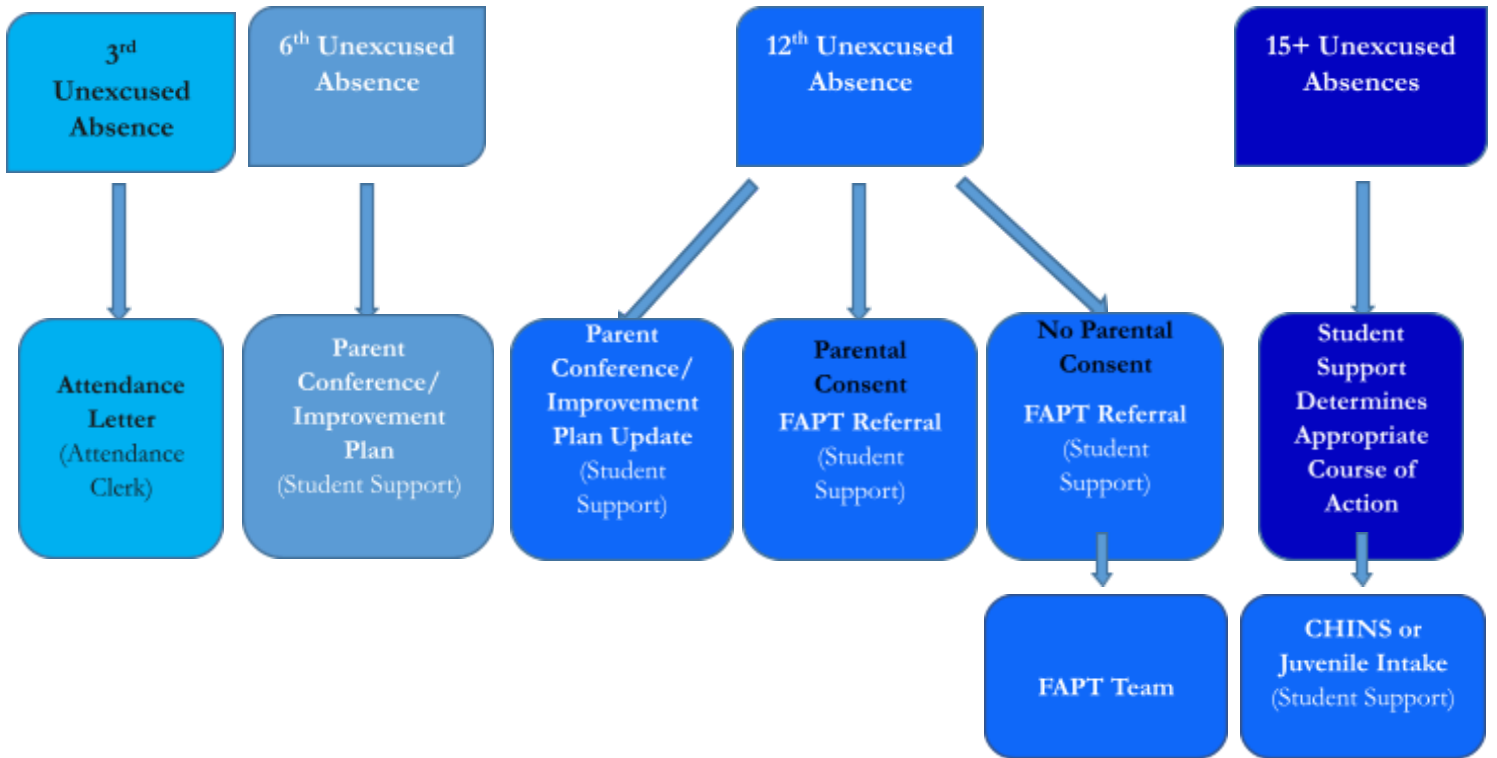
3$^{rd}$ Unexcused Absence

6$^{th}$ Unexcused Absence

12$^{th}$ Unexcused Absence

15+ Unexcused Absences

Attendance Letter (Attendance Clerk)

Parent Conference/ Improvement Plan (Student Support)

Parent Conference/ Improvement Plan Update (Student Support)

Parental Consent FAPT Referral (Student Support)

No Parental Consent FAPT Referral (Student Support)

Student Support Determines Appropriate Course of Action

FAPT Team

CHINS or Juvenile Intake (Student Support)